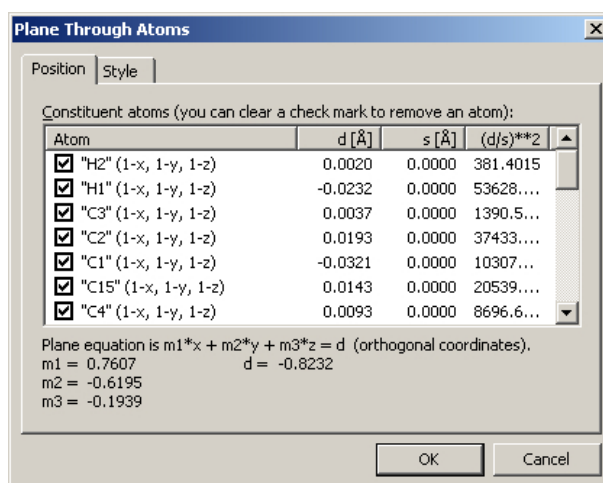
Plane Through Atoms

Position | Style

Constituent atoms (you can clear a check mark to remove an atom):

| Atom | d [Å] | s [Å] | (d/s)**2 |
|---|---|---|---|
| ☑ "H2" (1-x, 1-y, 1-z) | 0.0020 | 0.0000 | 381.4015 |
| ☑ "H1" (1-x, 1-y, 1-z) | -0.0232 | 0.0000 | 53628.... |
| ☑ "C3" (1-x, 1-y, 1-z) | 0.0037 | 0.0000 | 1390.5... |
| ☑ "C2" (1-x, 1-y, 1-z) | 0.0193 | 0.0000 | 37433.... |
| ☑ "C1" (1-x, 1-y, 1-z) | -0.0321 | 0.0000 | 10307... |
| ☑ "C15" (1-x, 1-y, 1-z) | 0.0143 | 0.0000 | 20539.... |
| ☑ "C4" (1-x, 1-y, 1-z) | 0.0093 | 0.0000 | 8696.6... |

Plane equation is m1*x + m2*y + m3*z = d (orthogonal coordinates).
m1 = 0.7607 d = -0.8232
m2 = -0.6195
m3 = -0.1939

OK Cancel